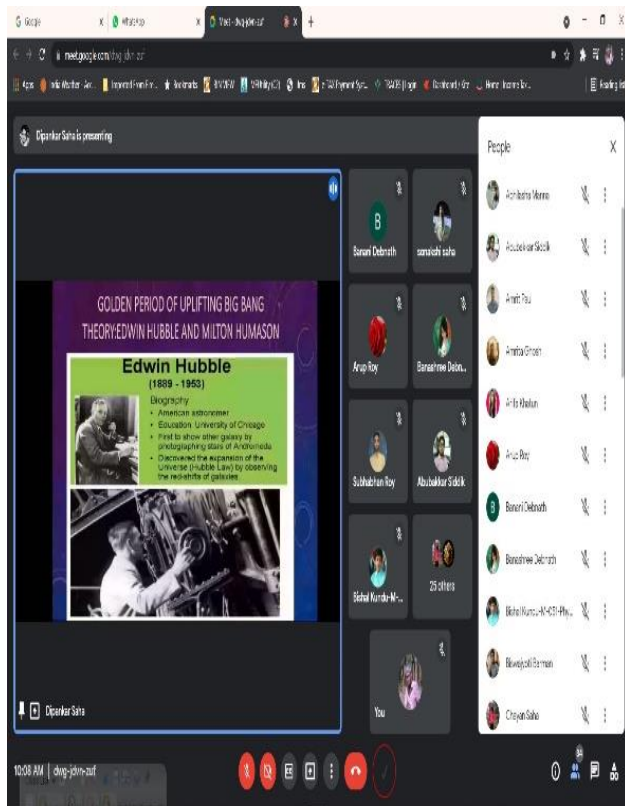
Google | WhatsApp | Meet - dwg-jdvn-zuf

meet.google.com/dwg-jdvn-zuf

Apps | India Weather - Acc... | Imported From Fir... | Bookmarks | Reading list

Dipankar Saha is presenting

People

GOLDEN PERIOD OF UPLIFTING BIG BANG THEORY:EDWIN HUBBLE AND MILTON HUMASON

Edwin Hubble
(1889 - 1953)

Biography
• American astronomer
• Education: University of Chicago
• First to show other galaxy by photographing stars of Andromeda
• Discovered the expansion of the Universe (Hubble Law) by observing the red-shifts of galaxies

B
Banani Debnath
sanakshi saha
Arup Roy
Banashree Debn...
Subhabhan Roy
Abubakkar Siddik
Bishal Kundu-M...
25 others
You
Dipankar Saha

Abhishna Manna
Abubakkar Siddik
Amrit Pau
Amrita Ghosh
Anifa Khatun
Arup Roy
Banani Debnath
Banashree Debnath
Bishal Kundu-M-021-Phy...
Biswajyoti Barman
Chayan Saha

10:08 AM | dwg-jdvn-zuf